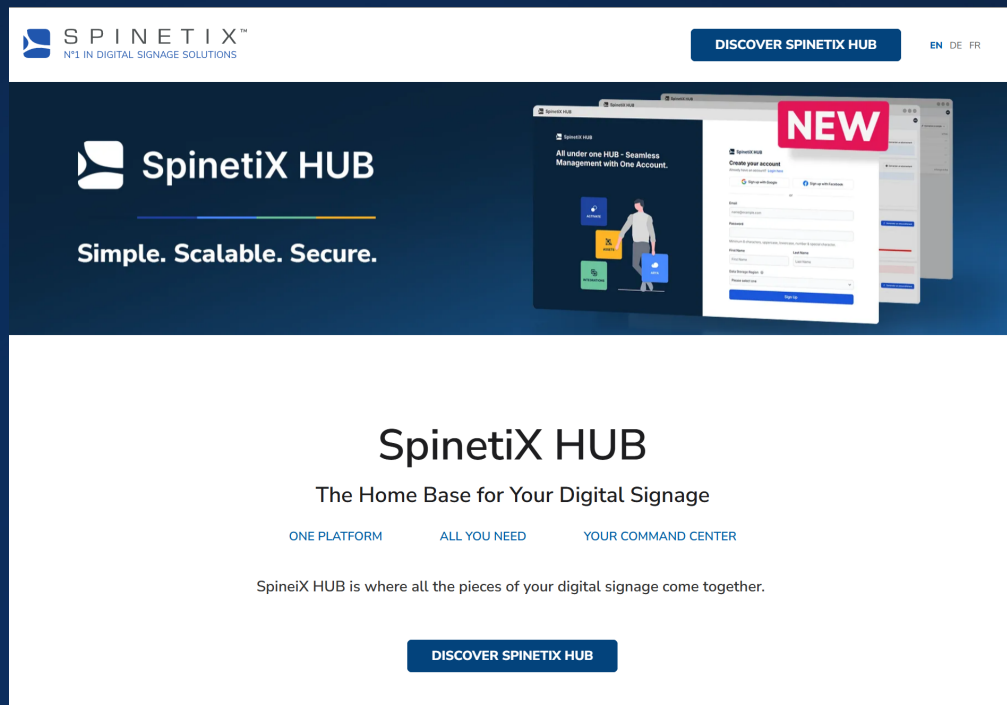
SPINETIX™
N°1 IN DIGITAL SIGNAGE SOLUTIONS

DISCOVER SPINETIX HUB

EN DE FR

SpinetiX HUB

Simple. Scalable. Secure.

NEW

SpinetiX HUB

All under one HUB - Seamless Management with One Account.

ACTIVATE

ASSETS

CELL

INTEGRATIONS

SpinetiX HUB

Create your account

Already have an account? Login here

Sign up with Google

Sign up with Facebook

or

Email

Password

First Name

Last Name

Sign Up

SpinetiX HUB

The Home Base for Your Digital Signage

ONE PLATFORM

ALL YOU NEED

YOUR COMMAND CENTER

SpineiX HUB is where all the pieces of your digital signage come together.

DISCOVER SPINETIX HUB